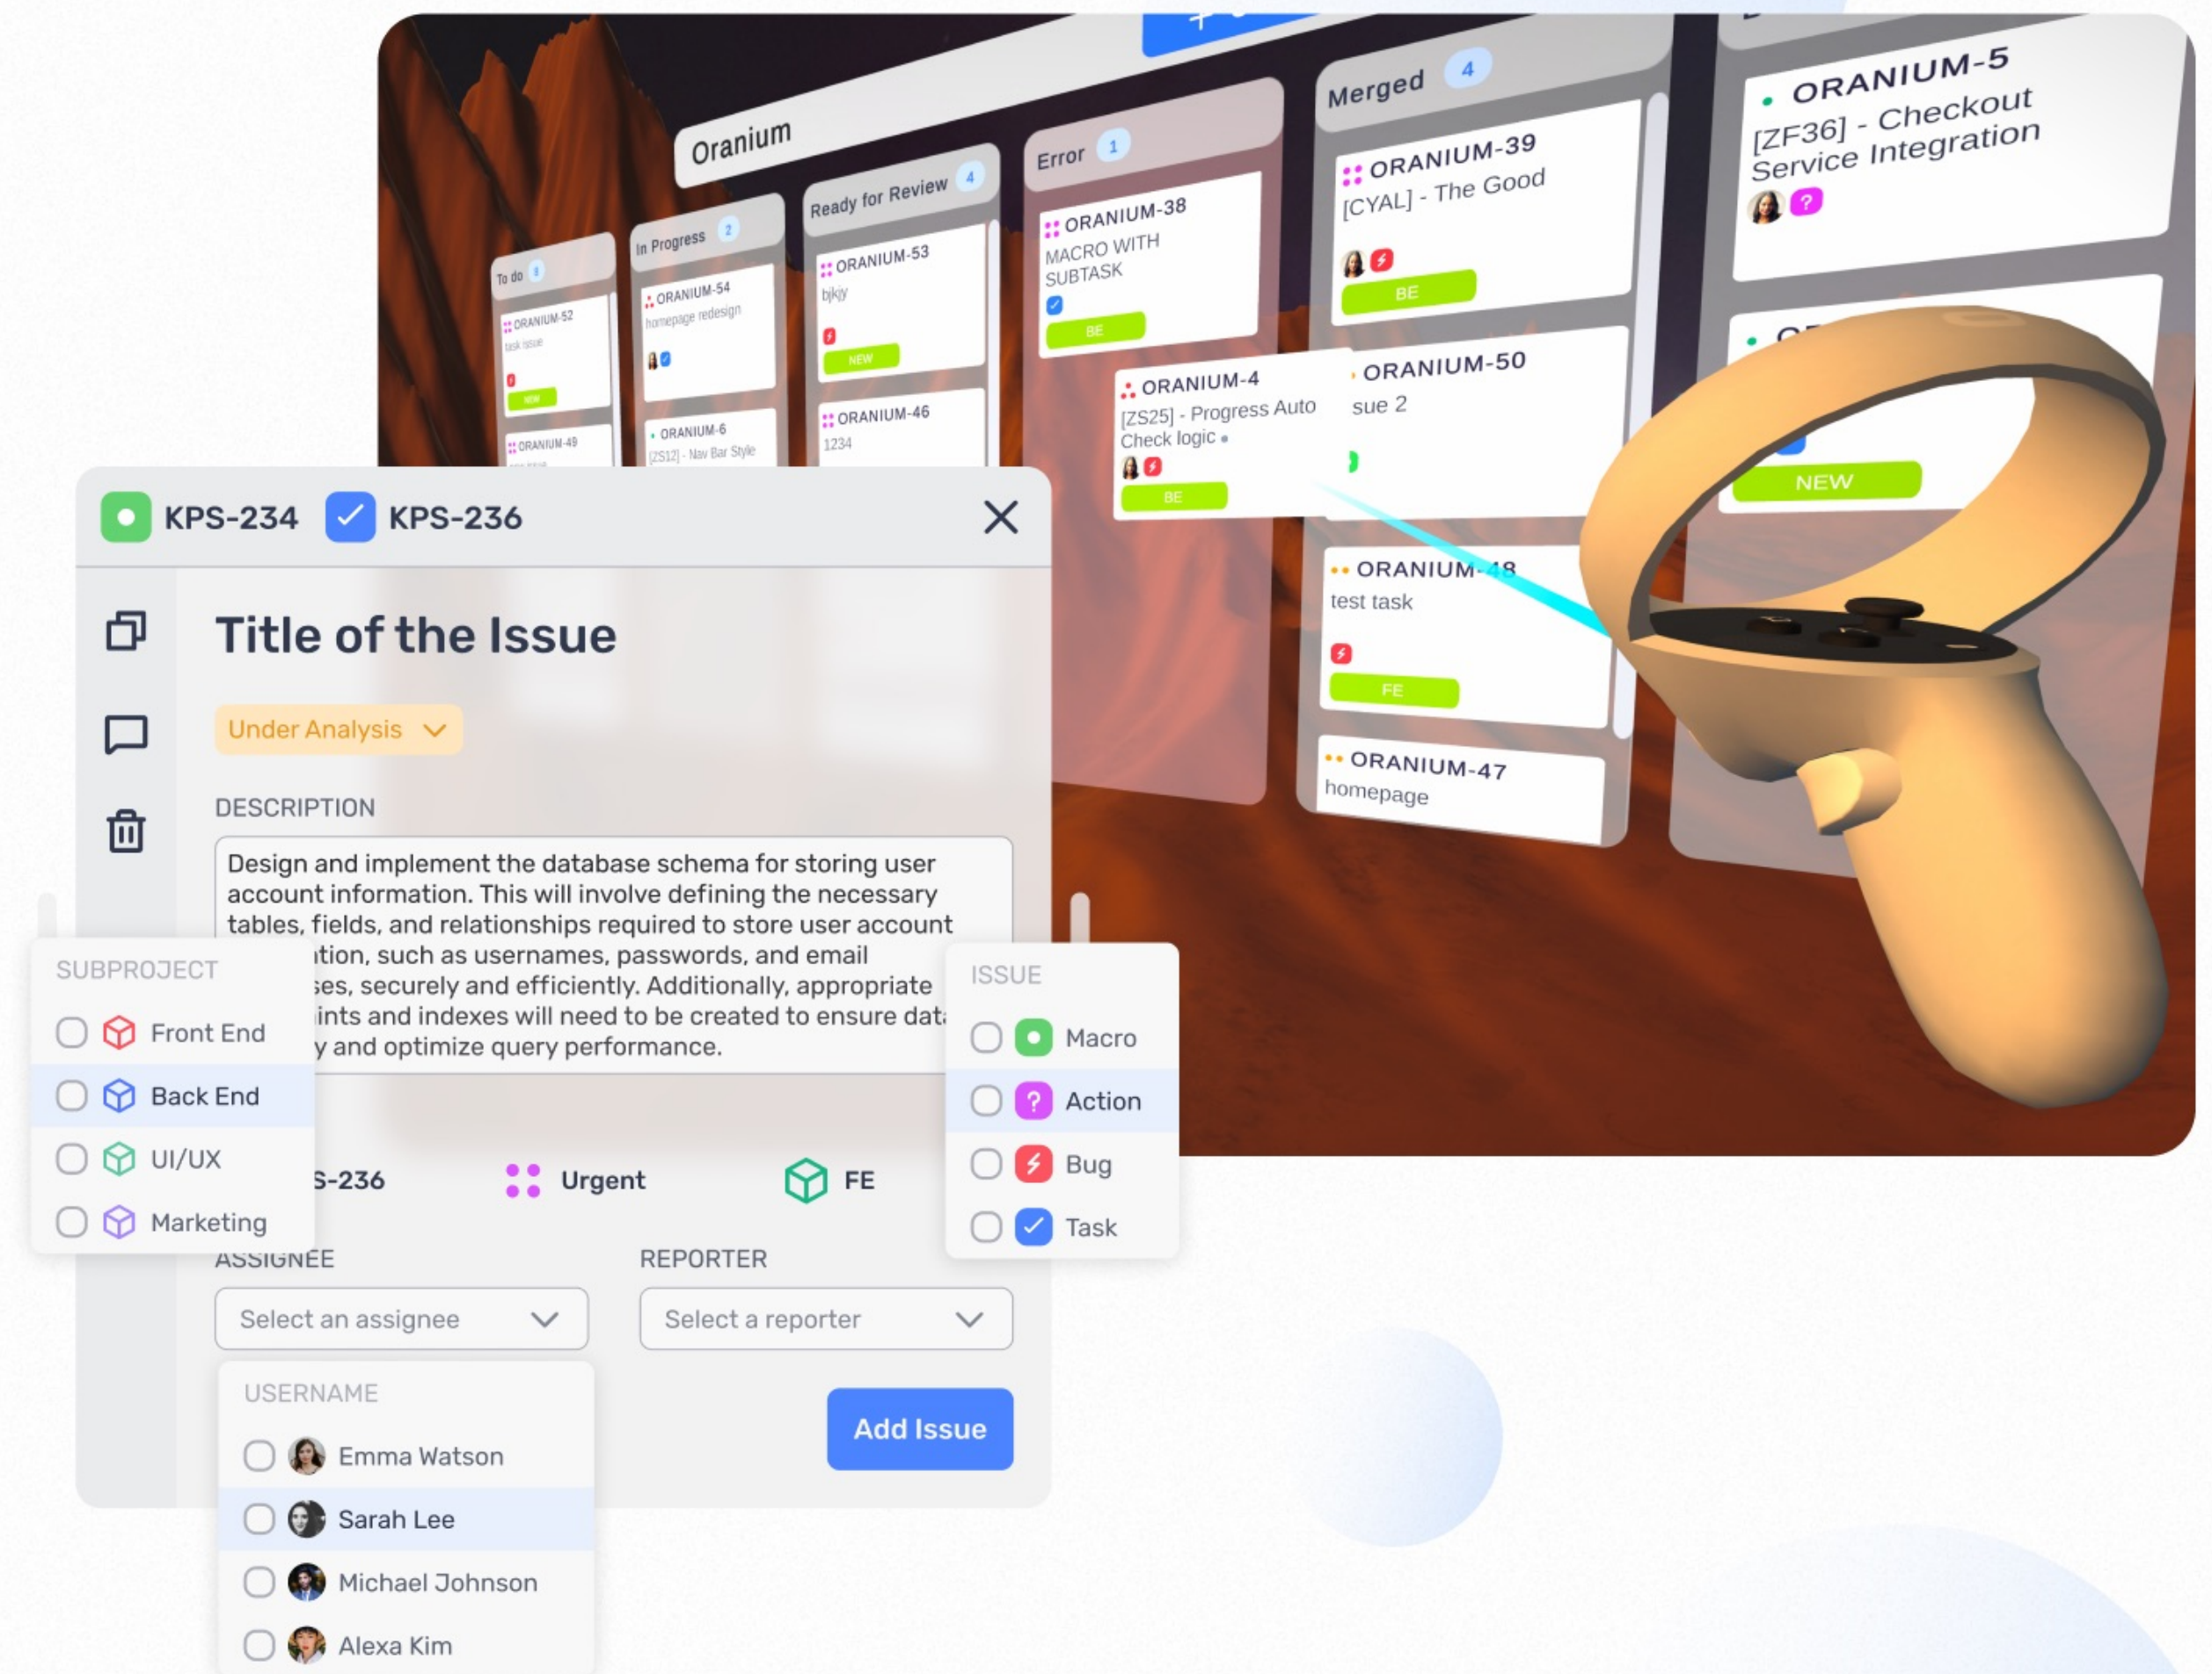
Oranium

To do 8
ORANIUM-52
task issue
NEW
ORANIUM-49

In Progress 2
ORANIUM-54
homepage redesign
ORANIUM-6
[ZS12] - Nav Bar Style

Ready for Review 4
ORANIUM-53
bjkjy
NEW
ORANIUM-46
1234

Error 1
ORANIUM-38
MACRO WITH SUBTASK
BE
ORANIUM-4
[ZS25] - Progress Auto Check logic
BE

Merged 4
ORANIUM-39
[CYAL] - The Good
BE
ORANIUM-50
sue 2
ORANIUM-48
test task
FE
ORANIUM-47
homepage

ORANIUM-5
[ZF36] - Checkout Service Integration
NEW

KPS-234 KPS-236

Title of the Issue

Under Analysis

DESCRIPTION

Design and implement the database schema for storing user account information. This will involve defining the necessary tables, fields, and relationships required to store user account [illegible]tion, such as usernames, passwords, and email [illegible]ses, securely and efficiently. Additionally, appropriate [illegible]ints and indexes will need to be created to ensure data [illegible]y and optimize query performance.

SUBPROJECT
Front End
Back End
UI/UX
Marketing

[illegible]S-236 Urgent FE

ISSUE
Macro
Action
Bug
Task

ASSIGNEE
Select an assignee

REPORTER
Select a reporter

USERNAME
Emma Watson
Sarah Lee
Michael Johnson
Alexa Kim

Add Issue